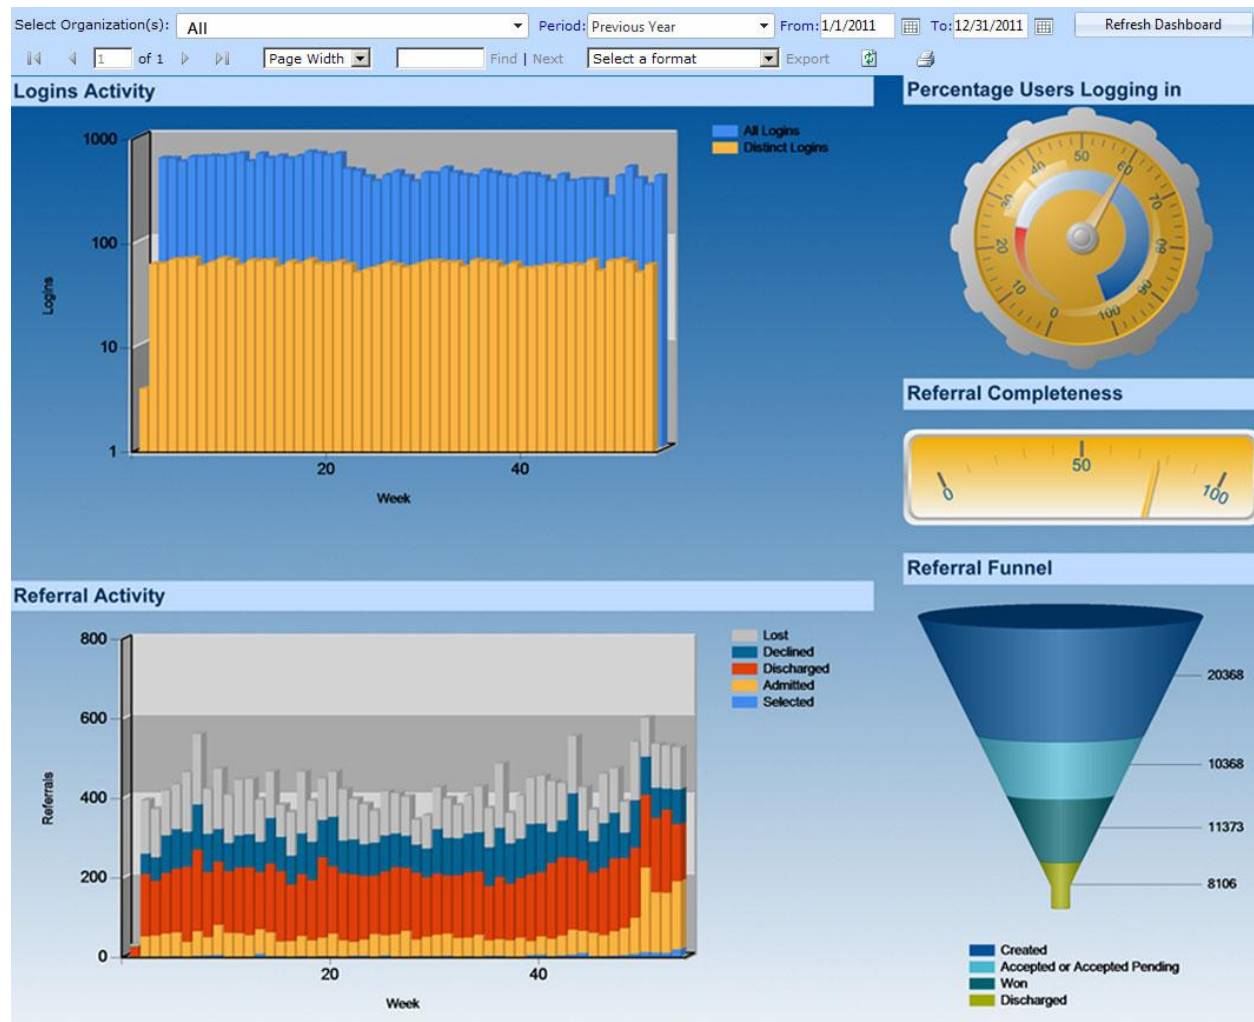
Select Organization(s): All Period: Previous Year From: 1/1/2011 To: 12/31/2011 Refresh Dashboard

1 of 1 Page Width Find | Next Select a format Export

Logins Activity

All Logins
Distinct Logins

1000
100
10
1
Logins
20
40
Week

Percentage Users Logging in

0 10 20 30 40 50 60 70 80 90 100

Referral Completeness

0 50 100

Referral Activity

Lost
Declined
Discharged
Admitted
Selected

800
600
400
200
0
Referrals
20
40
Week

Referral Funnel

20368
10368
11373
8106

Created
Accepted or Accepted Pending
Won
Discharged